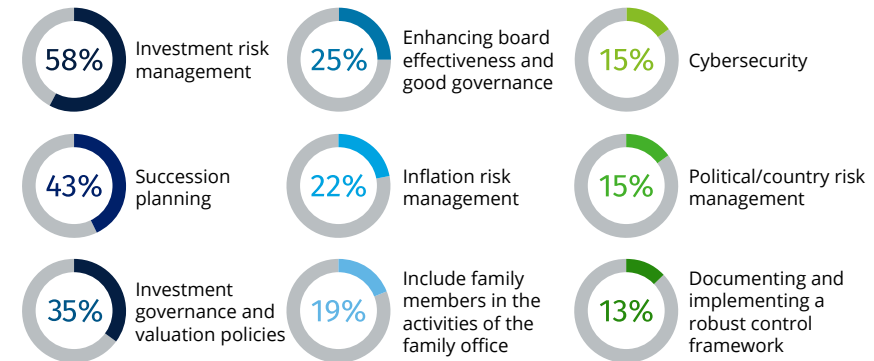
58% Investment risk management

25% Enhancing board effectiveness and good governance

15% Cybersecurity

43% Succession planning

22% Inflation risk management

15% Political/country risk management

35% Investment governance and valuation policies

19% Include family members in the activities of the family office

13% Documenting and implementing a robust control framework